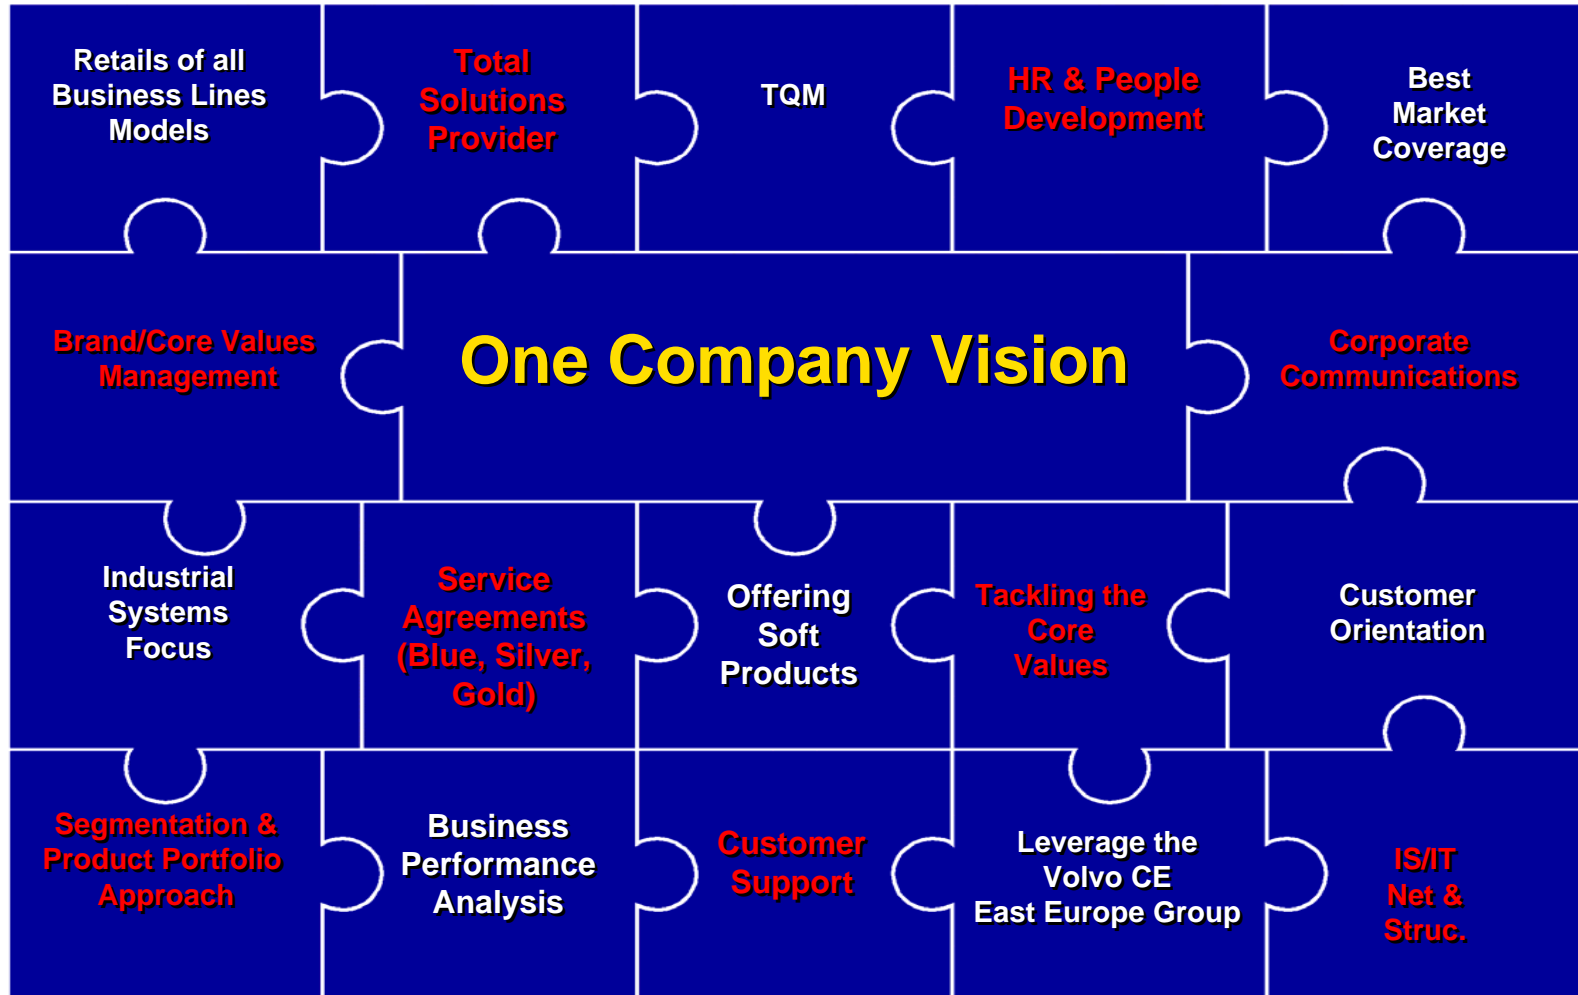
Retails of all Business Lines Models

Total Solutions Provider

TQM

HR & People Development

Best Market Coverage

Brand/Core Values Management

One Company Vision

Corporate Communications

Industrial Systems Focus

Service Agreements (Blue, Silver, Gold)

Offering Soft Products

Tackling the Core Values

Customer Orientation

Segmentation & Product Portfolio Approach

Business Performance Analysis

Customer Support

Leverage the Volvo CE East Europe Group

IS/IT Net & Struc.